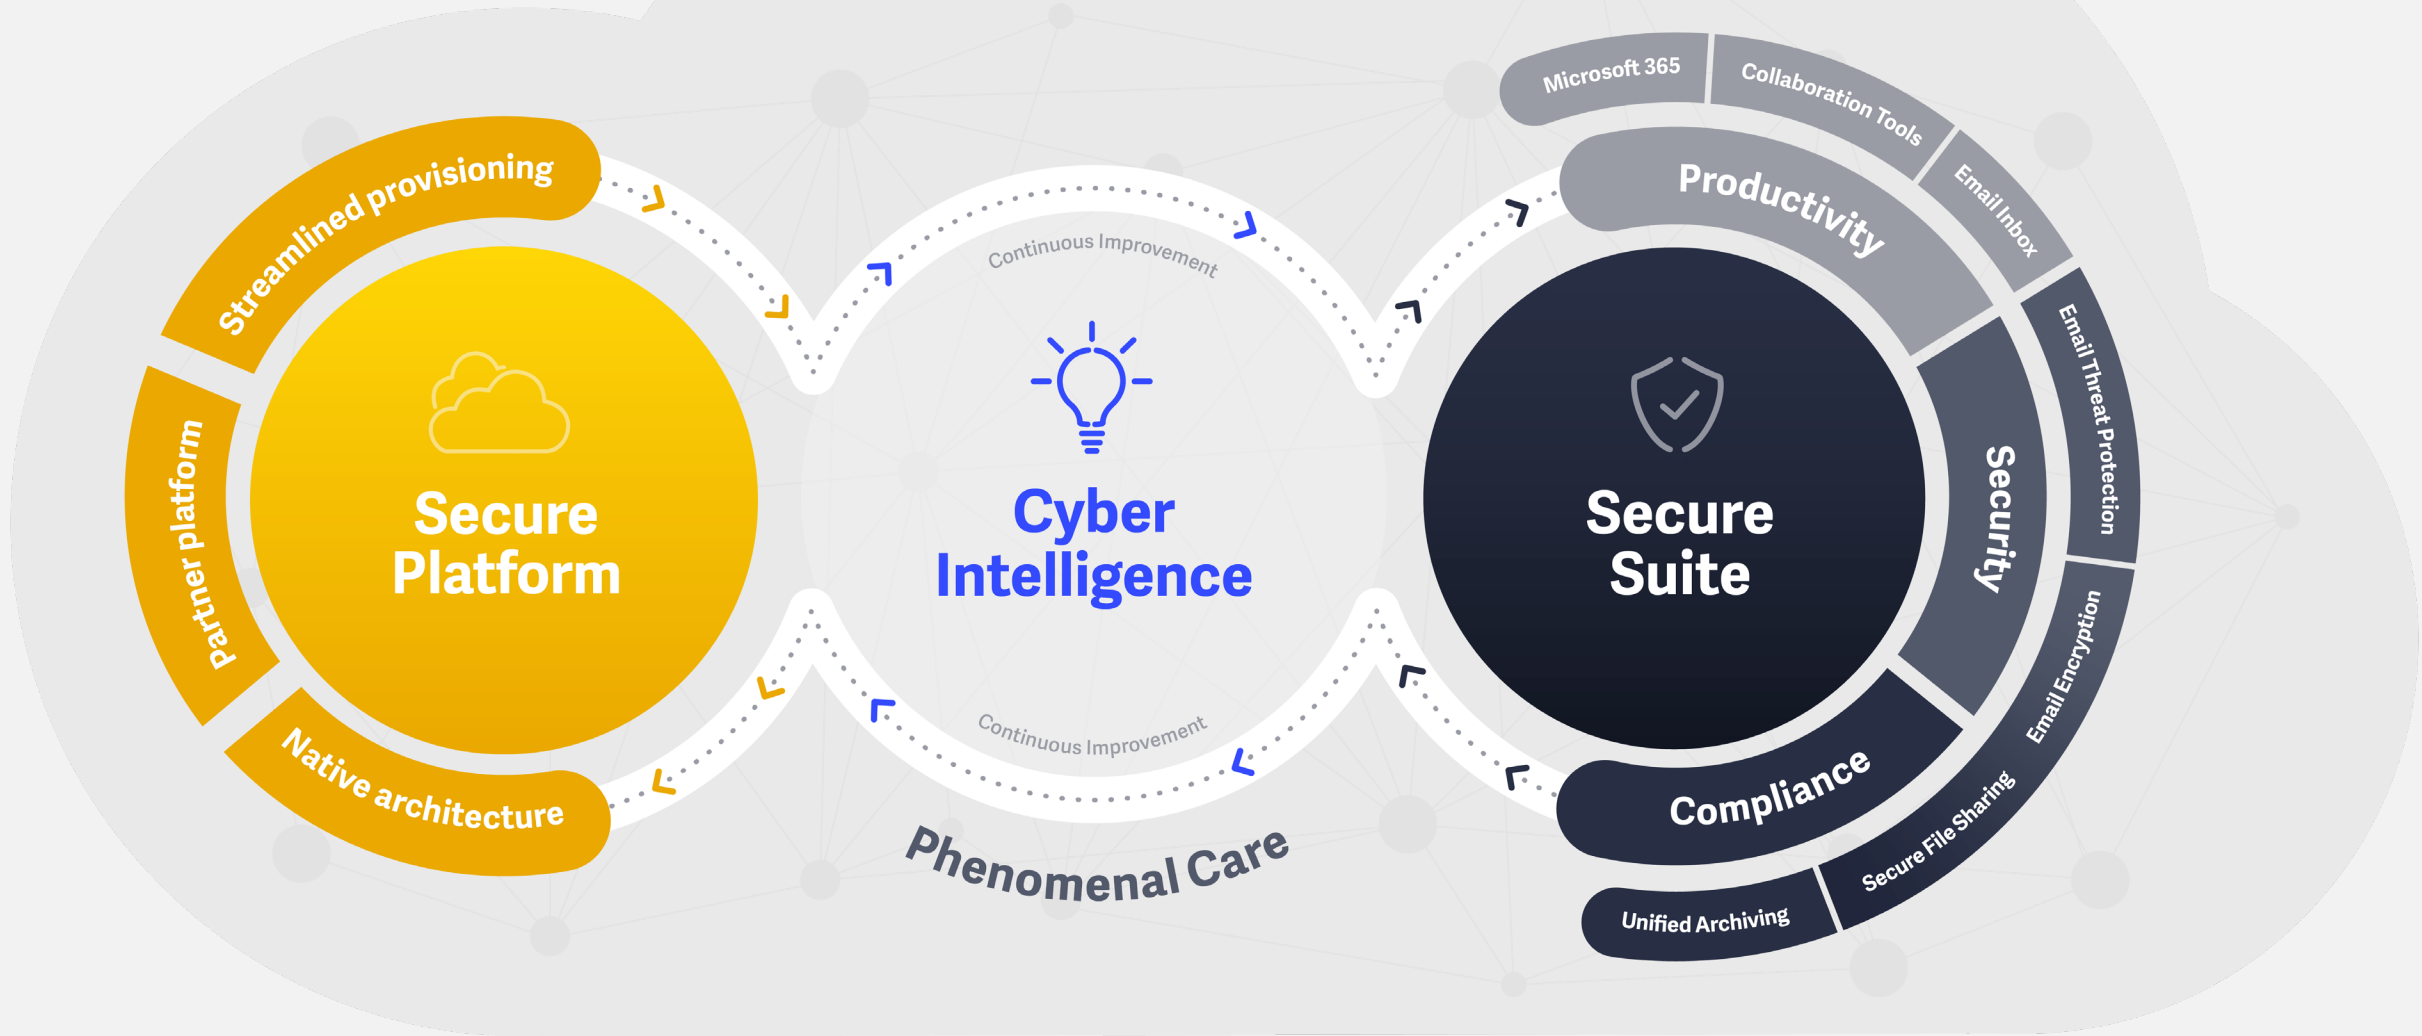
Streamlined provisioning
Partner platform
Native architecture
Secure Platform
Continuous Improvement
Cyber Intelligence
Continuous Improvement
Phenomenal Care
Microsoft 365
Collaboration Tools
Email Inbox
Productivity
Email Threat Protection
Security
Email Encryption
Secure Suite
Compliance
Secure File Sharing
Unified Archiving